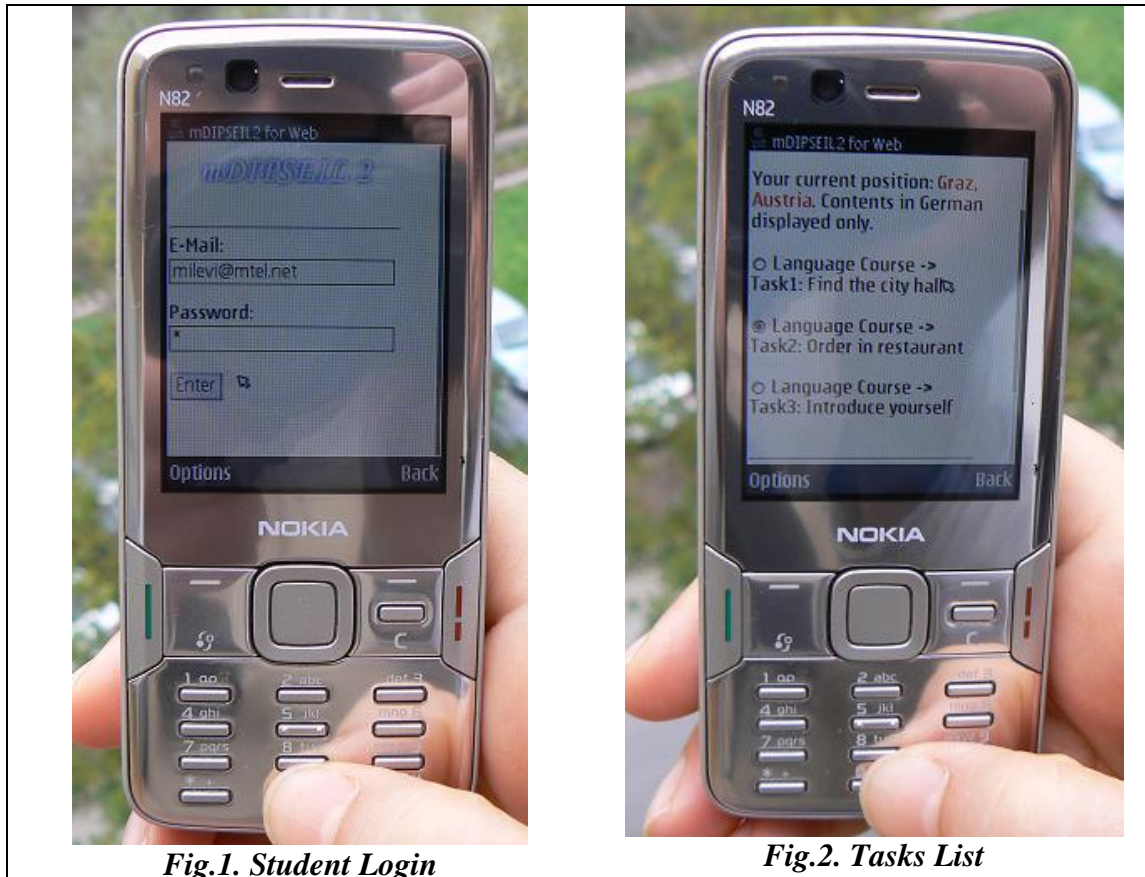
N82

mDIPSEIL2 for Web

mDIPSEIL 2

E-Mail:

milevi@mtel.net

Password:

*

Enter

Options Back

NOKIA

1 oo 2 abc def 3
4 ghi 5 jkl mno 6
7 pqrs 8 tuv

*Fig.1. Student Login*

N82

mDIPSEIL2 for Web

Your current position: Graz, Austria. Contents in German displayed only.

Language Course -> Task1: Find the city hall

Language Course -> Task2: Order in restaurant

Language Course -> Task3: Introduce yourself

Options Back

NOKIA

1 oo 2 abc def 3
4 ghi 5 jkl mno 6
7 pqrs 8 tuv wxyz 9

*Fig.2. Tasks List*